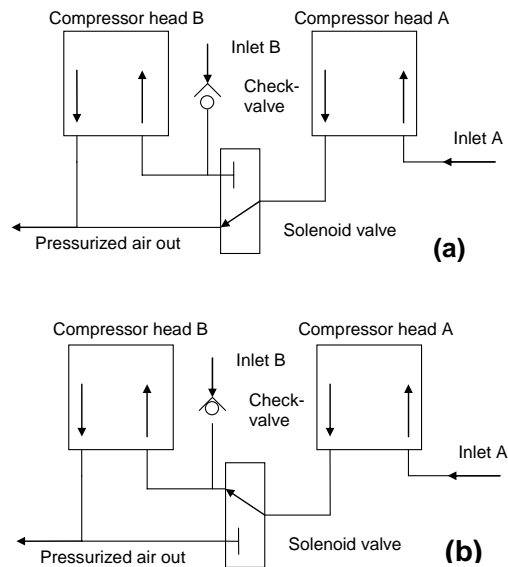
Compressor head B

Compressor head A

Inlet B

Check-valve

Inlet A

Pressurized air out

Solenoid valve

(a)

Compressor head B

Compressor head A

Inlet B

Check-valve

Inlet A

Pressurized air out

Solenoid valve

(b)